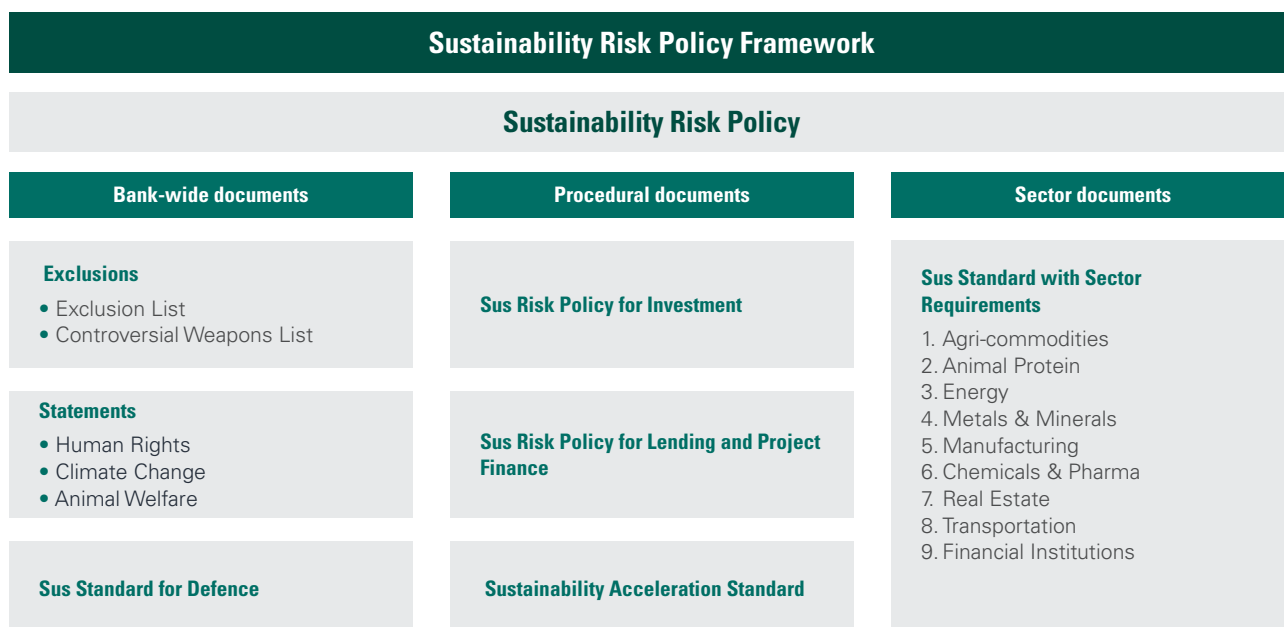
Sustainability Risk Policy Framework

Sustainability Risk Policy

Bank-wide documents

Exclusions
• Exclusion List
• Controversial Weapons List

Statements
• Human Rights
• Climate Change
• Animal Welfare

Sus Standard for Defence

Procedural documents

Sus Risk Policy for Investment

Sus Risk Policy for Lending and Project Finance

Sustainability Acceleration Standard

Sector documents

Sus Standard with Sector Requirements
1. Agri-commodities
2. Animal Protein
3. Energy
4. Metals & Minerals
5. Manufacturing
6. Chemicals & Pharma
7. Real Estate
8. Transportation
9. Financial Institutions